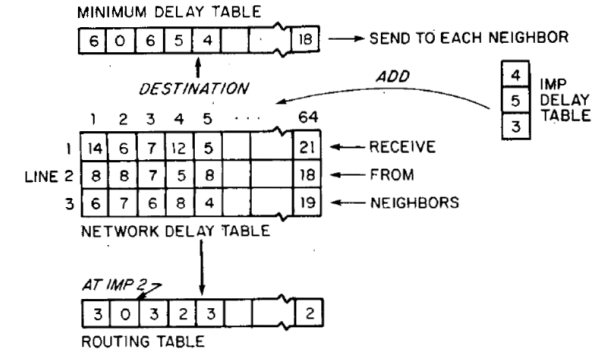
MINIMUM DELAY TABLE

| 6 | 0 | 6 | 5 | 4 | | | 18 |
|---|---|---|---|---|---|---|---|

SEND TO EACH NEIGHBOR

DESTINATION

ADD

| 4 |
|---|
| 5 |
| 3 |

IMP DELAY TABLE

| | 1 | 2 | 3 | 4 | 5 | . . . | | 64 |
|---|---|---|---|---|---|---|---|---|
| 1 | 14 | 6 | 7 | 12 | 5 | | | 21 |
| LINE 2 | 8 | 8 | 7 | 5 | 8 | | | 18 |
| 3 | 6 | 7 | 6 | 8 | 4 | | | 19 |

RECEIVE
FROM
NEIGHBORS

NETWORK DELAY TABLE

AT IMP 2

| 3 | 0 | 3 | 2 | 3 | | | 2 |
|---|---|---|---|---|---|---|---|

ROUTING TABLE